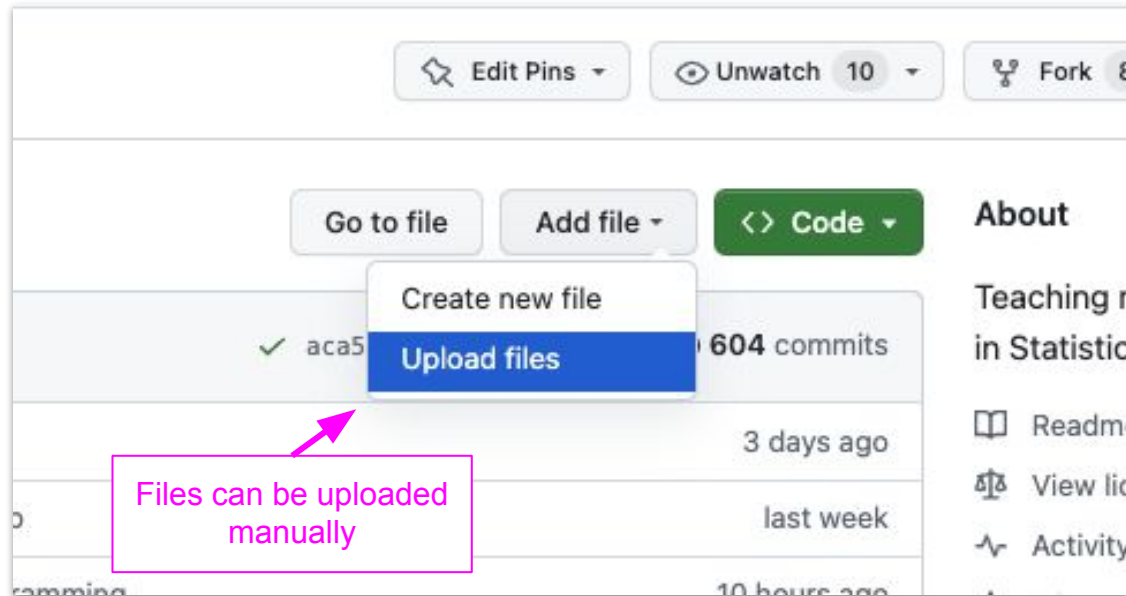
Edit Pins
Unwatch 10
Fork 8

Go to file
Add file
Code

About

Create new file
Upload files

aca5
604 commits

Teaching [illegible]
in Statistic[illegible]

3 days ago

Readm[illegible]

Files can be uploaded manually

o
last week

View lic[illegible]

Activity

ramming
10 hours ago